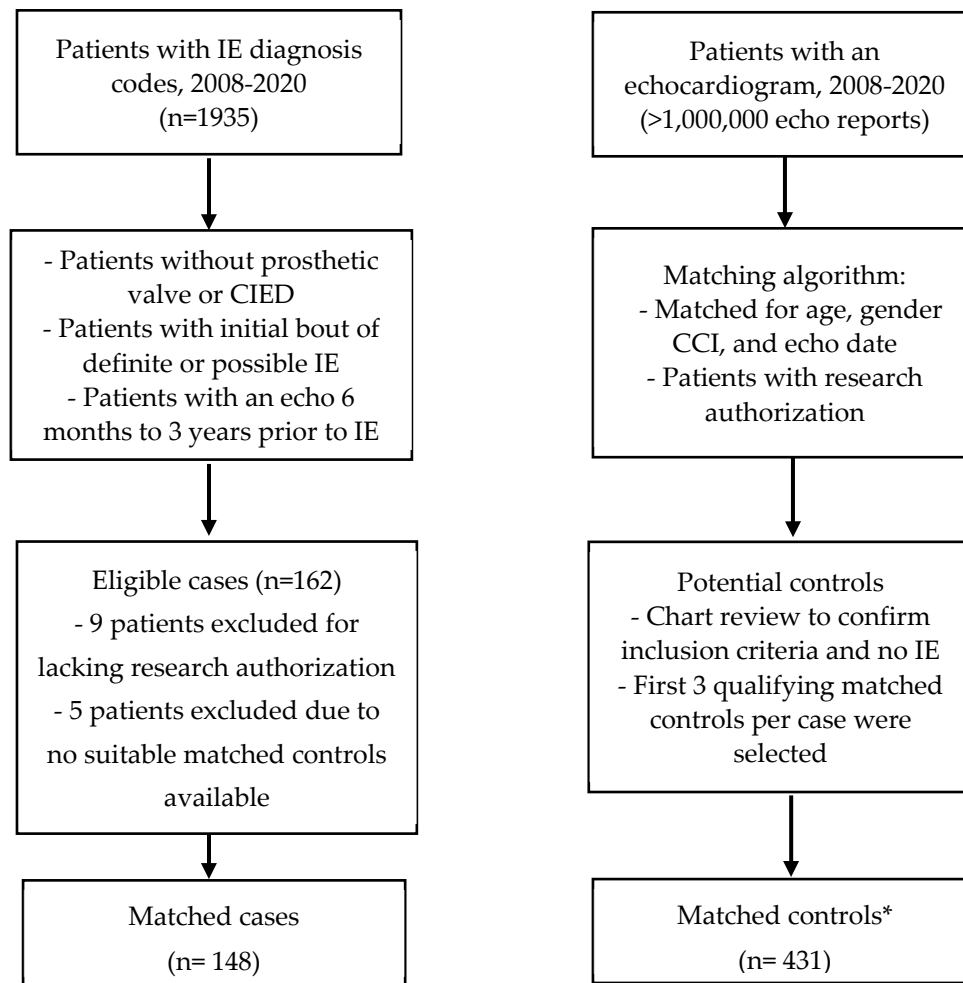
Patients with IE diagnosis codes, 2008-2020 (n=1935)

- Patients without prosthetic valve or CIED
- Patients with initial bout of definite or possible IE
- Patients with an echo 6 months to 3 years prior to IE

Eligible cases (n=162)
- 9 patients excluded for lacking research authorization
- 5 patients excluded due to no suitable matched controls available

Matched cases (n= 148)

Patients with an echocardiogram, 2008-2020 (>1,000,000 echo reports)

Matching algorithm:
- Matched for age, gender CCI, and echo date
- Patients with research authorization

Potential controls
- Chart review to confirm inclusion criteria and no IE
- First 3 qualifying matched controls per case were selected

Matched controls* (n= 431)